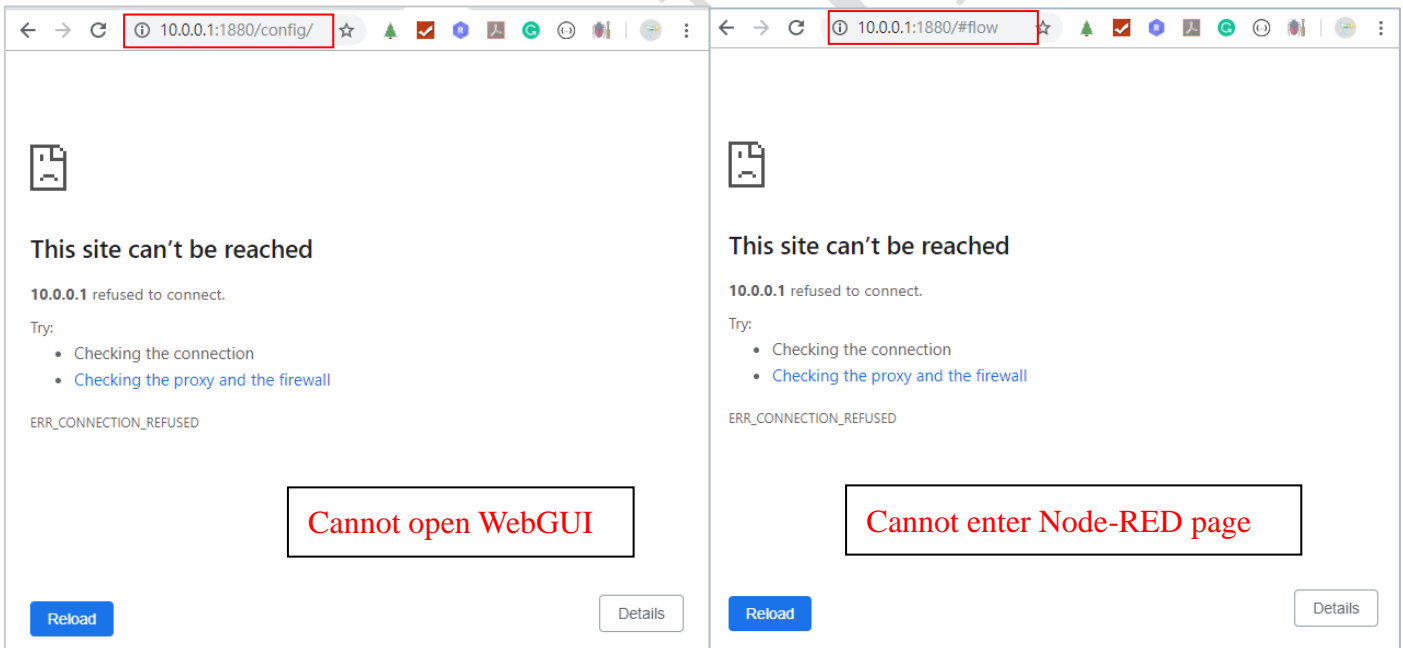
10.0.0.1:1880/config/

This site can’t be reached

**10.0.0.1** refused to connect.

Try:

- Checking the connection
- Checking the proxy and the firewall

ERR_CONNECTION_REFUSED

Cannot open WebGUI

Reload

Details

10.0.0.1:1880/#flow

This site can’t be reached

**10.0.0.1** refused to connect.

Try:

- Checking the connection
- Checking the proxy and the firewall

ERR_CONNECTION_REFUSED

Cannot enter Node-RED page

Reload

Details